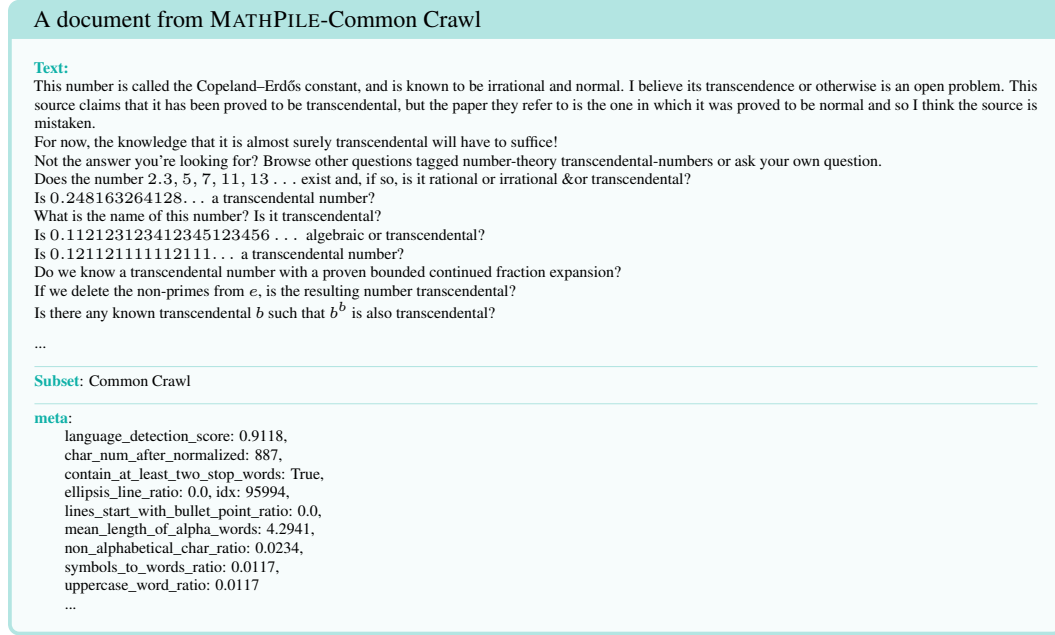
A document from MATHPILE-Common Crawl

Text:
This number is called the Copeland–Erdős constant, and is known to be irrational and normal. I believe its transcendence or otherwise is an open problem. This source claims that it has been proved to be transcendental, but the paper they refer to is the one in which it was proved to be normal and so I think the source is mistaken.
For now, the knowledge that it is almost surely transcendental will have to suffice!
Not the answer you're looking for? Browse other questions tagged number-theory transcendental-numbers or ask your own question.
Does the number $2.3, 5, 7, 11, 13...$ exist and, if so, is it rational or irrational &or transcendental?
Is $0.248163264128...$ a transcendental number?
What is the name of this number? Is it transcendental?
Is $0.112123123412345123456...$ algebraic or transcendental?
Is $0.121121111112111...$ a transcendental number?
Do we know a transcendental number with a proven bounded continued fraction expansion?
If we delete the non-primes from $e$, is the resulting number transcendental?
Is there any known transcendental $b$ such that $b^b$ is also transcendental?

...

Subset: Common Crawl

meta:
language_detection_score: 0.9118,
char_num_after_normalized: 887,
contain_at_least_two_stop_words: True,
ellipsis_line_ratio: 0.0, idx: 95994,
lines_start_with_bullet_point_ratio: 0.0,
mean_length_of_alpha_words: 4.2941,
non_alphabetical_char_ratio: 0.0234,
symbols_to_words_ratio: 0.0117,
uppercase_word_ratio: 0.0117
...